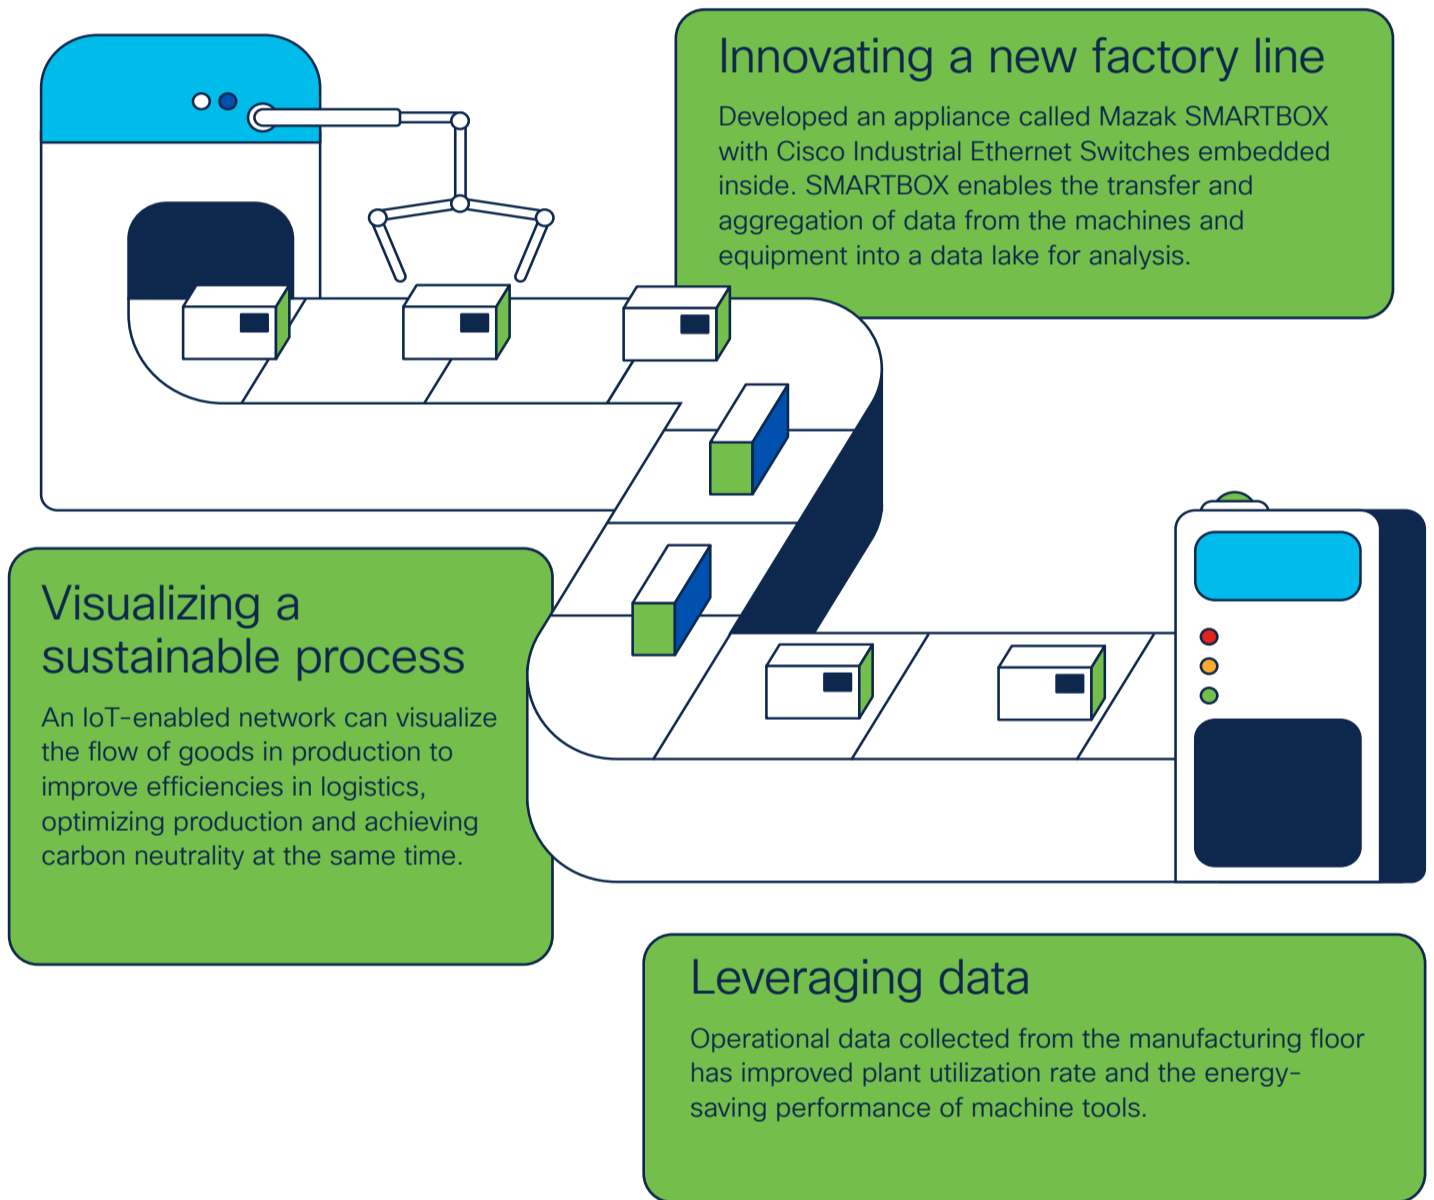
Innovating a new factory line

Developed an appliance called Mazak SMARTBOX with Cisco Industrial Ethernet Switches embedded inside. SMARTBOX enables the transfer and aggregation of data from the machines and equipment into a data lake for analysis.

Visualizing a sustainable process

An IoT-enabled network can visualize the flow of goods in production to improve efficiencies in logistics, optimizing production and achieving carbon neutrality at the same time.

Leveraging data

Operational data collected from the manufacturing floor has improved plant utilization rate and the energy-saving performance of machine tools.